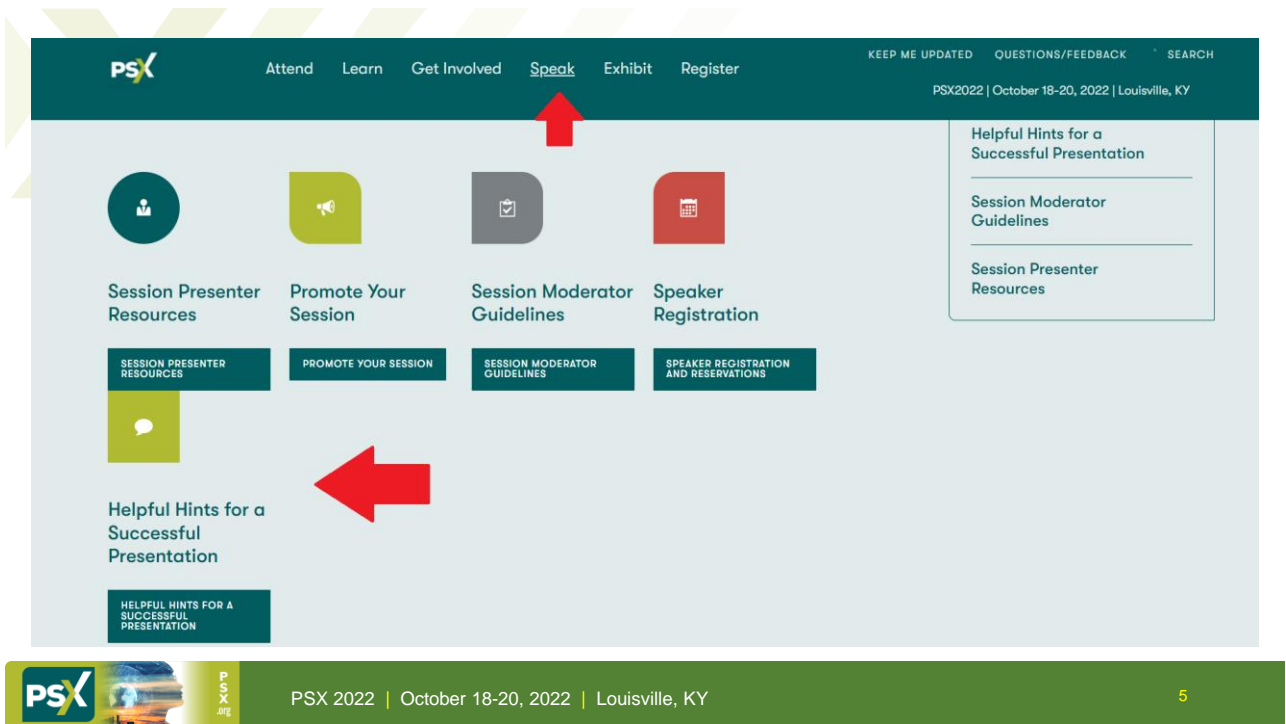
PSX

Attend Learn Get Involved Speak Exhibit Register

KEEP ME UPDATED QUESTIONS/FEEDBACK SEARCH

PSX2022 | October 18-20, 2022 | Louisville, KY

Helpful Hints for a Successful Presentation

Session Moderator Guidelines

Session Presenter Resources

Session Presenter Resources

SESSION PRESENTER RESOURCES

Promote Your Session

PROMOTE YOUR SESSION

Session Moderator Guidelines

SESSION MODERATOR GUIDELINES

Speaker Registration

SPEAKER REGISTRATION AND RESERVATIONS

Helpful Hints for a Successful Presentation

HELPFUL HINTS FOR A SUCCESSFUL PRESENTATION

PSX

PSX.org

PSX 2022 | October 18-20, 2022 | Louisville, KY

5